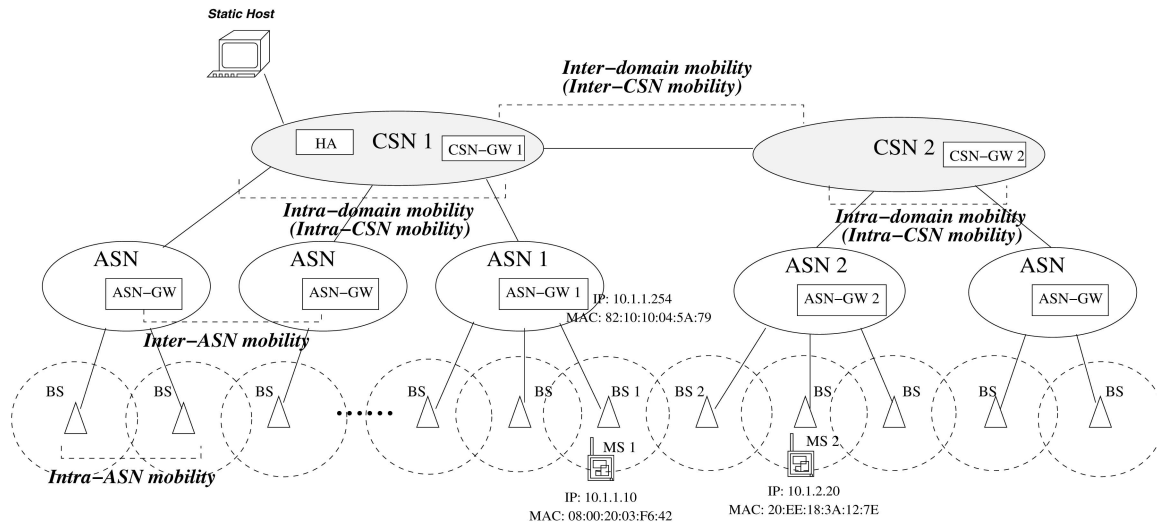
Static Host

Inter−domain mobility
(Inter−CSN mobility)

HA
CSN 1
CSN−GW 1

CSN 2
CSN−GW 2

Intra−domain mobility
(Intra−CSN mobility)

Intra−domain mobility
(Intra−CSN mobility)

ASN
ASN−GW

ASN
ASN−GW

ASN 1
ASN−GW 1

IP: 10.1.1.254
MAC: 82:10:10:04:5A:79

ASN 2
ASN−GW 2

ASN
ASN−GW

Inter−ASN mobility

BS
BS
BS
BS
BS
BS 1
BS 2
BS
BS
BS
BS

MS 1
MS 2

Intra−ASN mobility

IP: 10.1.1.10
MAC: 08:00:20:03:F6:42

IP: 10.1.2.20
MAC: 20:EE:18:3A:12:7E